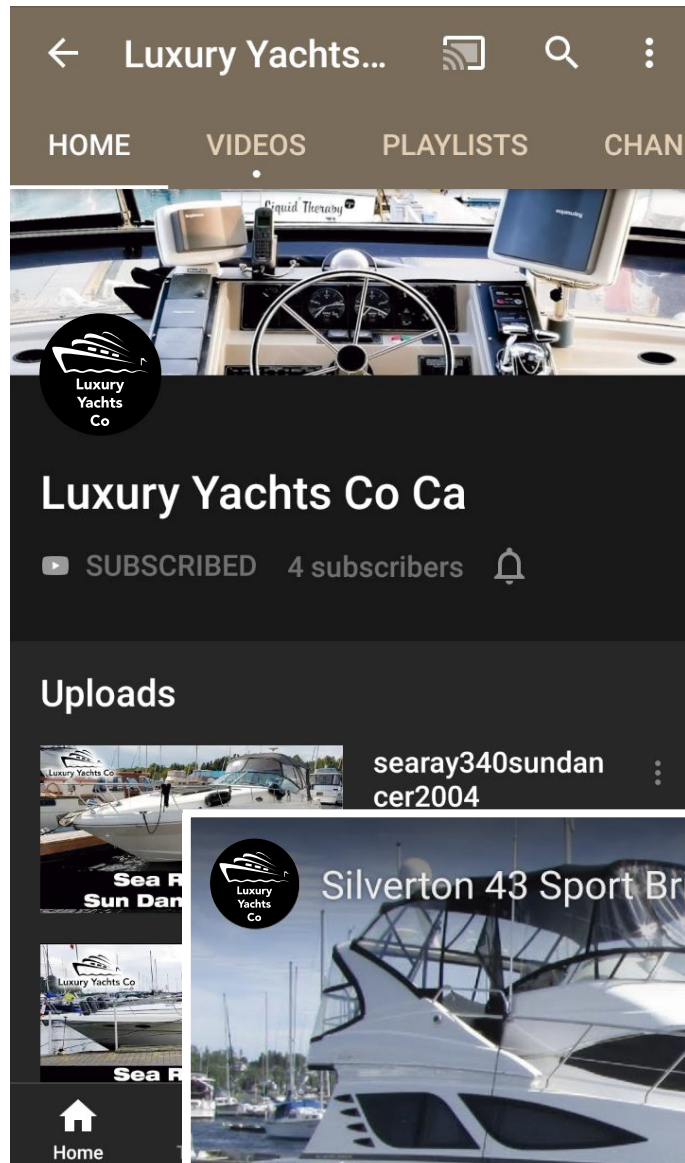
Luxury Yachts...

HOME VIDEOS PLAYLISTS CHAN

Liquid Therapy

Luxury Yachts Co

Luxury Yachts Co Ca

SUBSCRIBED 4 subscribers

Uploads

Luxury Yachts Co
Sea R
Sun Dan

searay340sundancer2004

Luxury Yachts Co
Sea R

Luxury Yachts Co

Silverton 43 Sport Br

Home